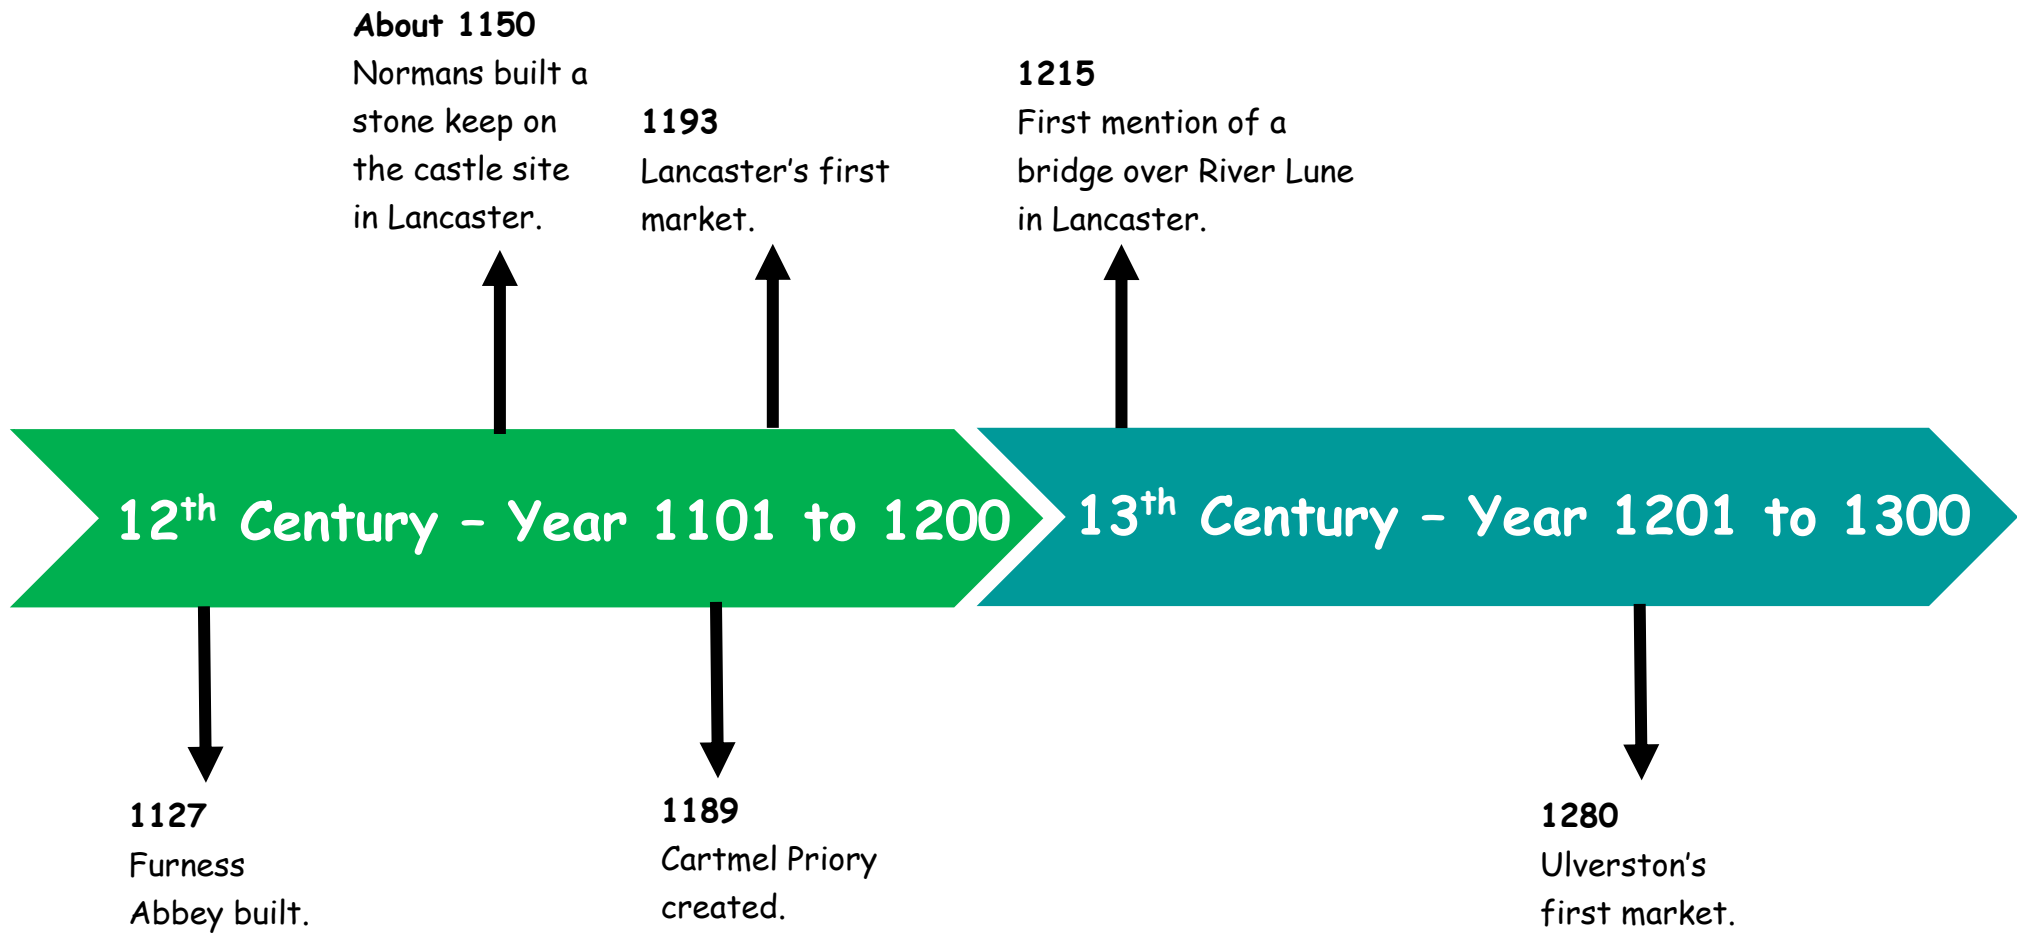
**About 1150**
Normans built a stone keep on the castle site in Lancaster.

**1193**
Lancaster's first market.

**1215**
First mention of a bridge over River Lune in Lancaster.

12$^{th}$ Century – Year 1101 to 1200

13$^{th}$ Century – Year 1201 to 1300

**1127**
Furness Abbey built.

**1189**
Cartmel Priory created.

**1280**
Ulverston's first market.